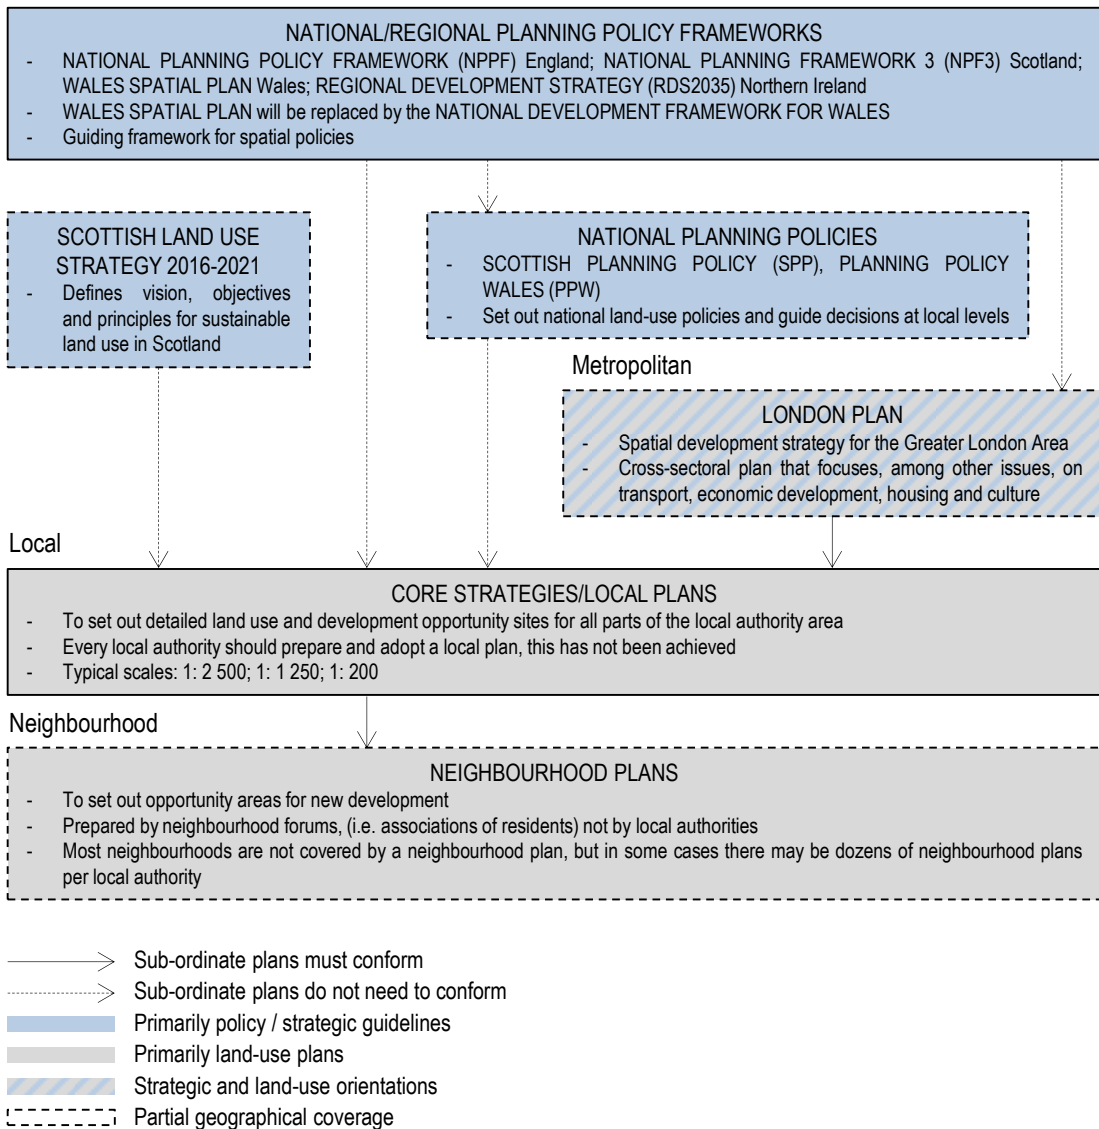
NATIONAL/REGIONAL PLANNING POLICY FRAMEWORKS
- NATIONAL PLANNING POLICY FRAMEWORK (NPPF) England; NATIONAL PLANNING FRAMEWORK 3 (NPF3) Scotland; WALES SPATIAL PLAN Wales; REGIONAL DEVELOPMENT STRATEGY (RDS2035) Northern Ireland
- WALES SPATIAL PLAN will be replaced by the NATIONAL DEVELOPMENT FRAMEWORK FOR WALES
- Guiding framework for spatial policies

SCOTTISH LAND USE STRATEGY 2016-2021
- Defines vision, objectives and principles for sustainable land use in Scotland

NATIONAL PLANNING POLICIES
- SCOTTISH PLANNING POLICY (SPP), PLANNING POLICY WALES (PPW)
- Set out national land-use policies and guide decisions at local levels

Metropolitan

LONDON PLAN
- Spatial development strategy for the Greater London Area
- Cross-sectoral plan that focuses, among other issues, on transport, economic development, housing and culture

Local

CORE STRATEGIES/LOCAL PLANS
- To set out detailed land use and development opportunity sites for all parts of the local authority area
- Every local authority should prepare and adopt a local plan, this has not been achieved
- Typical scales: 1: 2 500; 1: 1 250; 1: 200

Neighbourhood

NEIGHBOURHOOD PLANS
- To set out opportunity areas for new development
- Prepared by neighbourhood forums, (i.e. associations of residents) not by local authorities
- Most neighbourhoods are not covered by a neighbourhood plan, but in some cases there may be dozens of neighbourhood plans per local authority

Sub-ordinate plans must conform
Sub-ordinate plans do not need to conform
Primarily policy / strategic guidelines
Primarily land-use plans
Strategic and land-use orientations
Partial geographical coverage